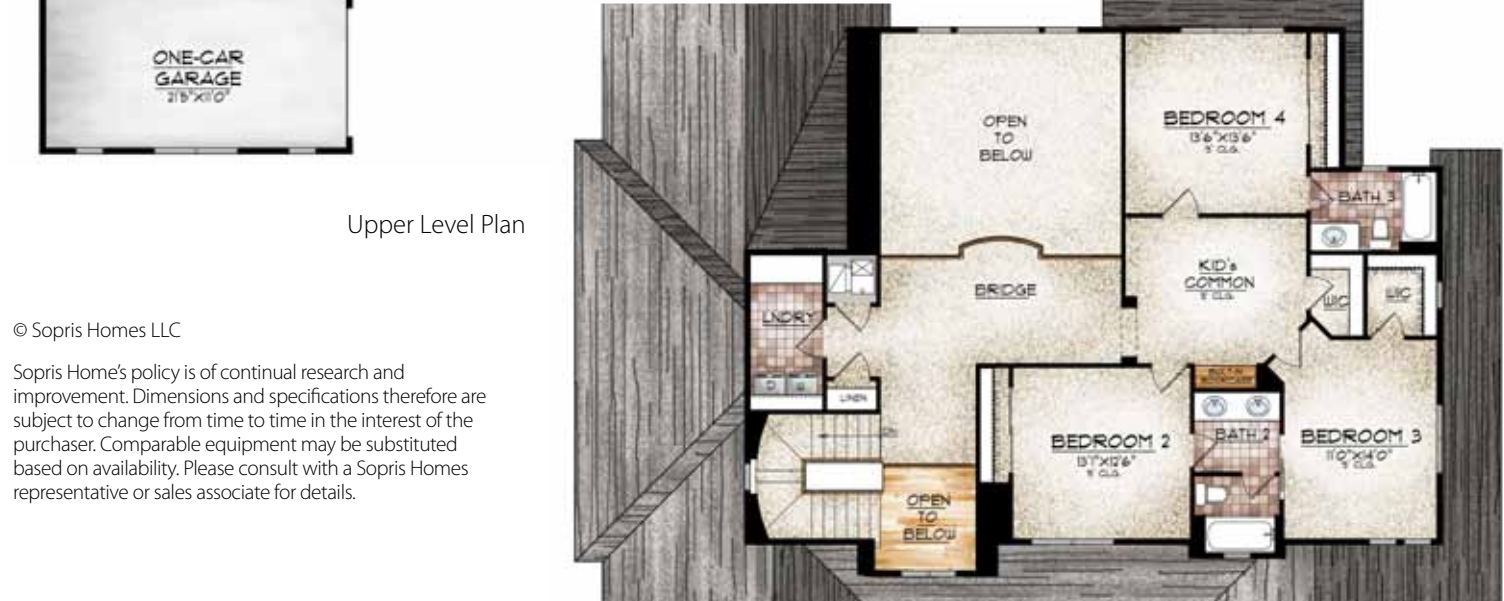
ONE-CAR GARAGE
21'5"X11'0"

Upper Level Plan

© Sopris Homes LLC

Sopris Home's policy is of continual research and improvement. Dimensions and specifications therefore are subject to change from time to time in the interest of the purchaser. Comparable equipment may be substituted based on availability. Please consult with a Sopris Homes representative or sales associate for details.

OPEN TO BELOW

BEDROOM 4
13'6"X13'6"
9' CLG.

BATH 3

BRIDGE

KID's COMMON
9' CLG.

WIC

WIC

LNDRY

LINEN

BUILT-IN BOOKCASE

BEDROOM 2
13'7"X12'6"
9' CLG.

BATH 2

BEDROOM 3
11'0"X14'0"
9' CLG.

OPEN TO BELOW